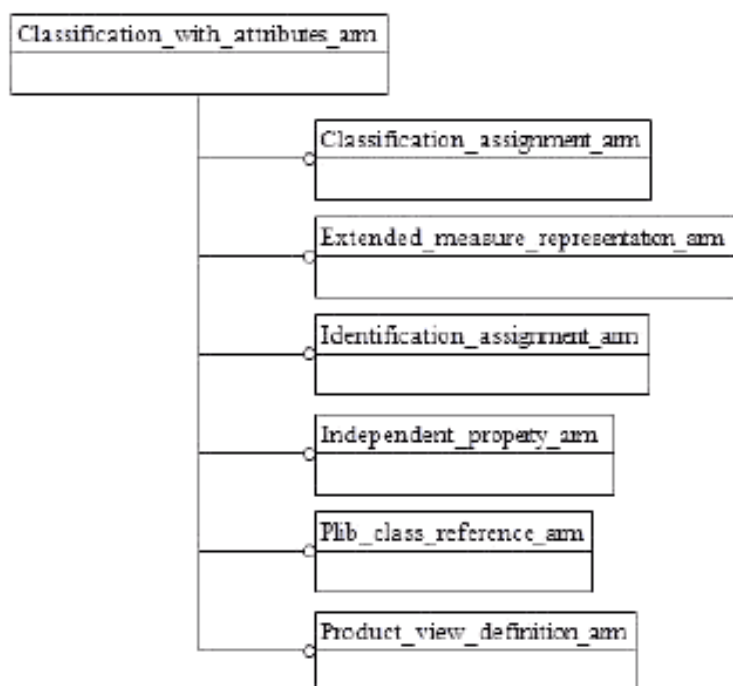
Classification_with_attributes_arm

Classification_assignment_arm

Extended_measure_representation_arm

Identification_assignment_arm

Independent_property_arm

Plib_class_reference_arm

Product_view_definition_arm